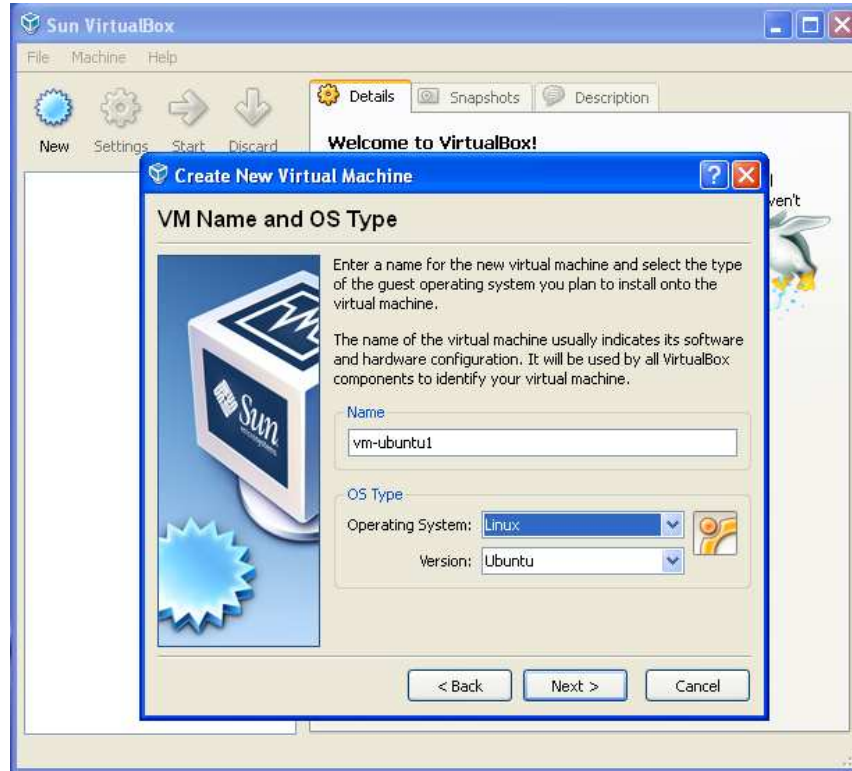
Sun VirtualBox

File Machine Help

New Settings Start Discard

Details Snapshots Description

Welcome to VirtualBox!

l

ven't

Create New Virtual Machine

VM Name and OS Type

Sun

Enter a name for the new virtual machine and select the type of the guest operating system you plan to install onto the virtual machine.

The name of the virtual machine usually indicates its software and hardware configuration. It will be used by all VirtualBox components to identify your virtual machine.

Name

vm-ubuntu1

OS Type

Operating System: Linux

Version: Ubuntu

< Back Next > Cancel